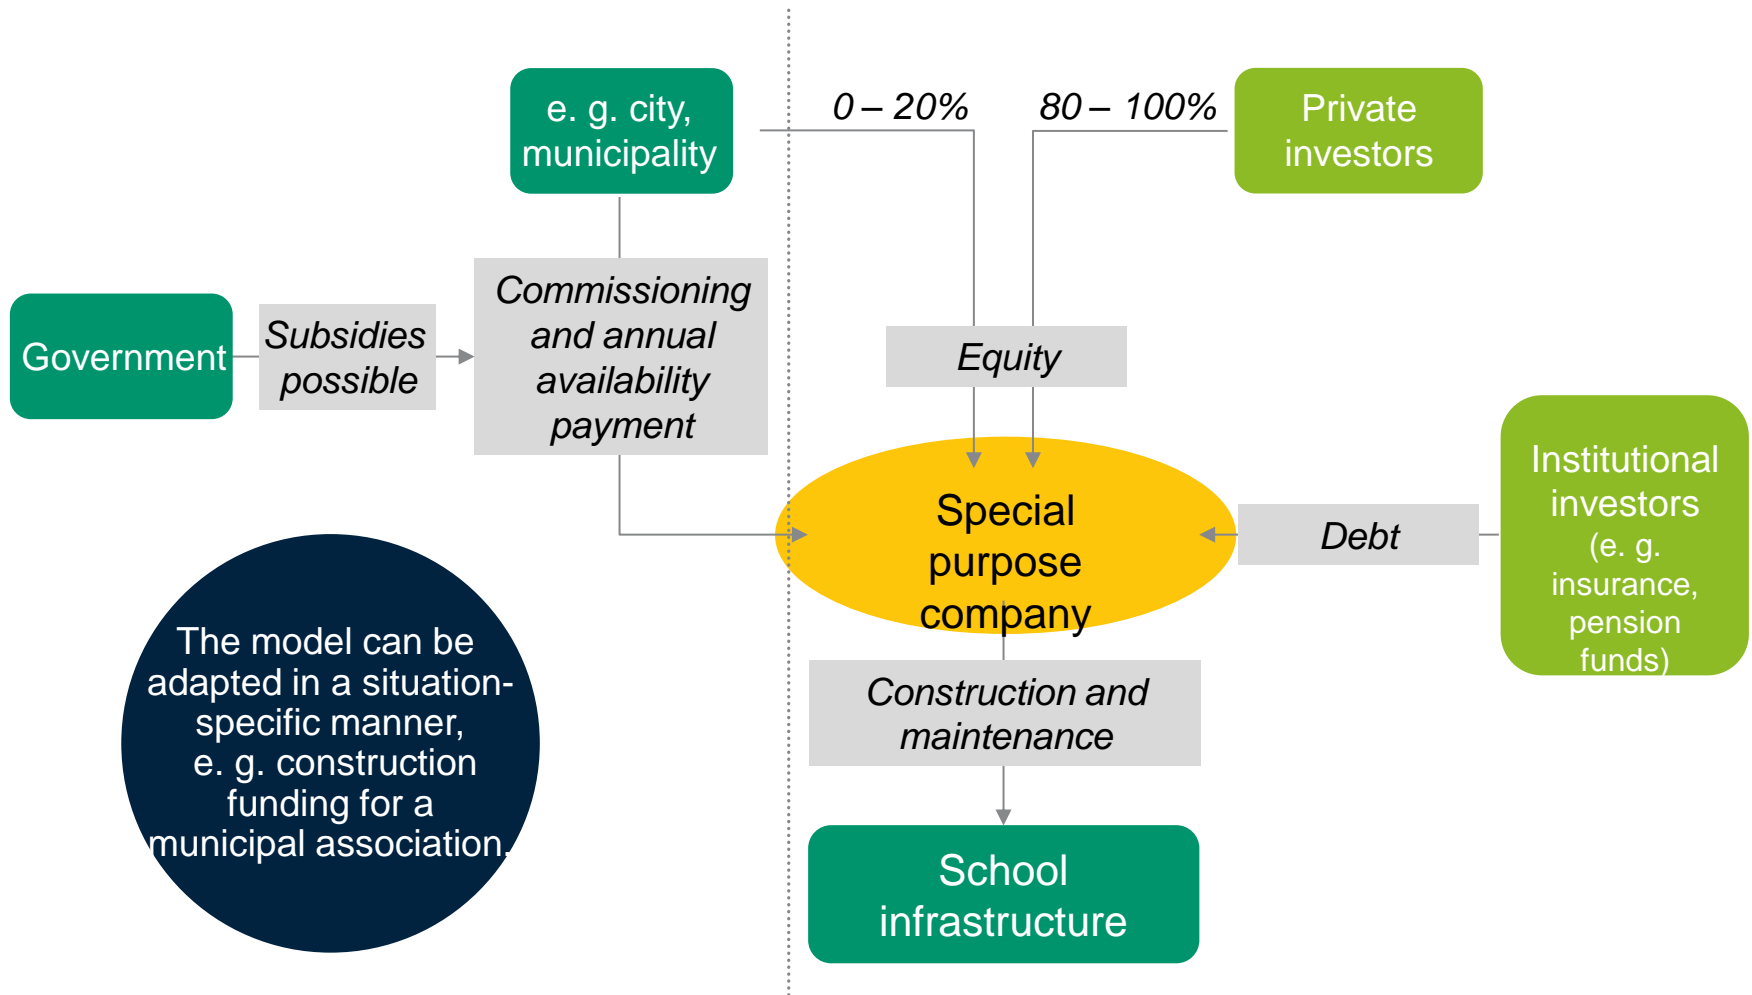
e. g. city, municipality

0 – 20%

80 – 100%

Private investors

Government

Subsidies possible

Commissioning and annual availability payment

Equity

Special purpose company

Debt

Institutional investors (e. g. insurance, pension funds)

Construction and maintenance

School infrastructure

The model can be adapted in a situation-specific manner, e. g. construction funding for a municipal association.